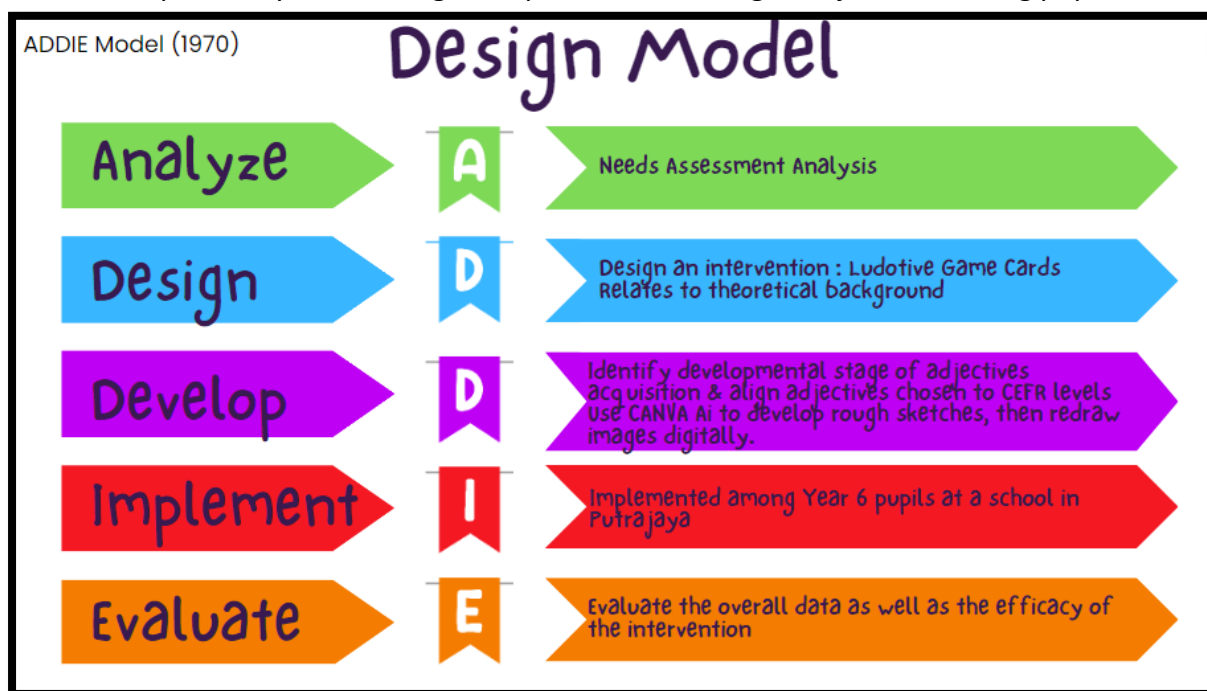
ADDIE Model (1970)

Design Model

Analyze

A

Needs Assessment Analysis

Design

D

Design an intervention : Ludotive Game Cards
Relates to theoretical background

Develop

D

Identify developmental stage of adjectives acquisition & align adjectives chosen to CEFR levels
Use CANVA Ai to develop rough sketches, then redraw images digitally.

Implement

I

Implemented among Year 6 pupils at a school in Putrajaya

Evaluate

E

Evaluate the overall data as well as the efficacy of the intervention